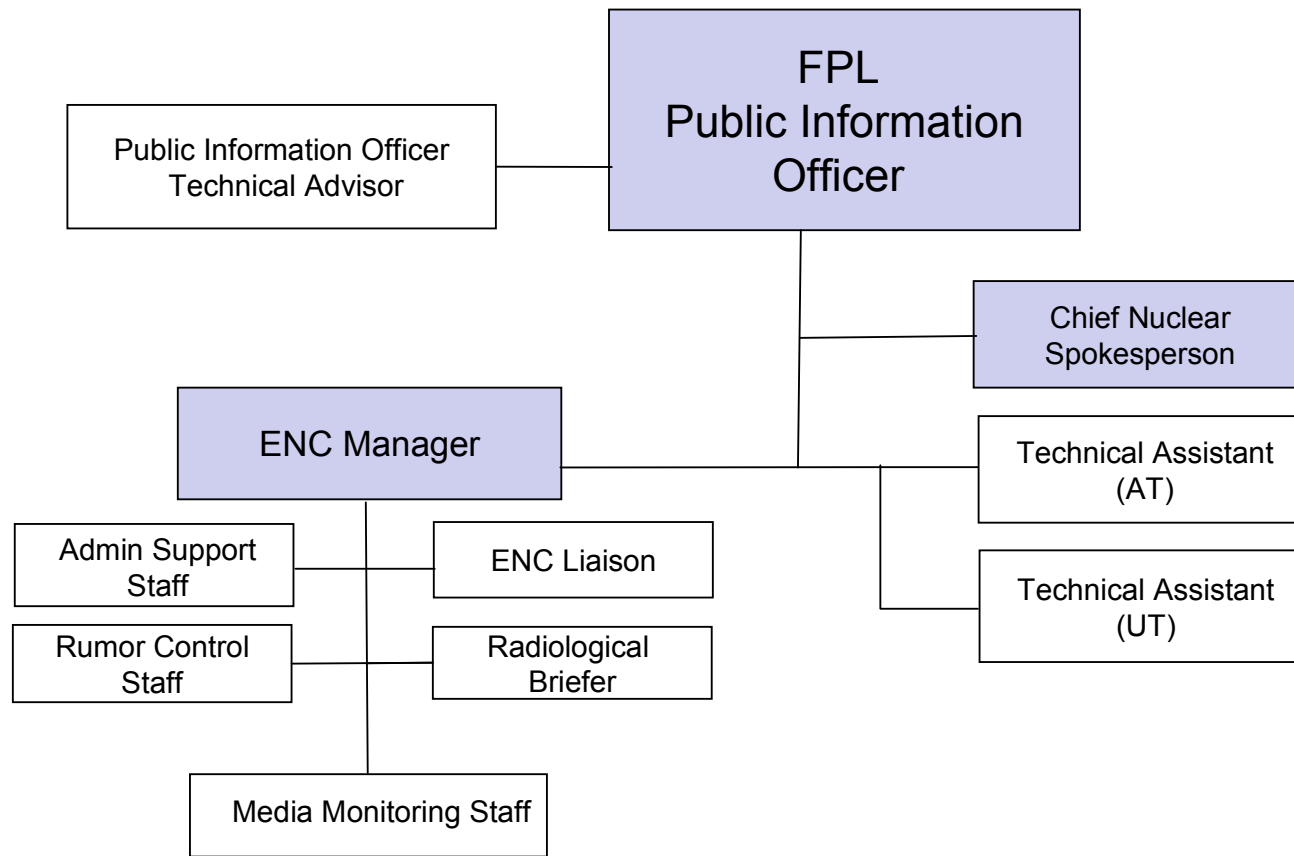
FPL
Public Information Officer

Public Information Officer
Technical Advisor

Chief Nuclear Spokesperson

ENC Manager

Technical Assistant (AT)

Technical Assistant (UT)

Admin Support Staff

ENC Liaison

Rumor Control Staff

Radiological Briefer

Media Monitoring Staff